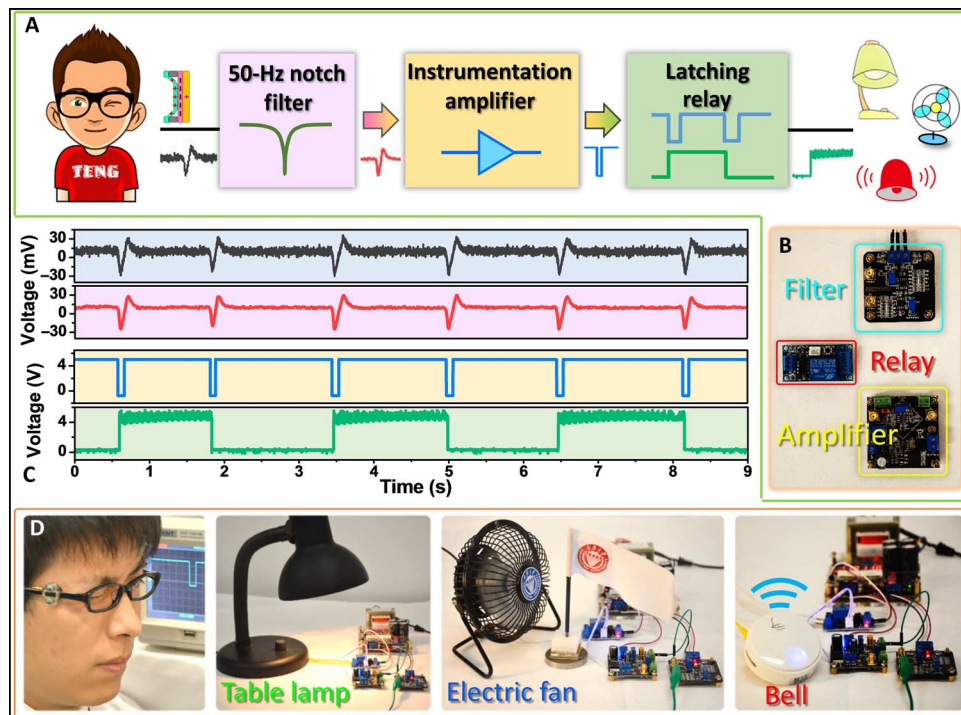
A

TENG

50-Hz notch filter

Instrumentation amplifier

Latching relay

Voltage (mV)
30
0
-30
30
0
-30

Voltage (V)
4
0
4
0

C
0 1 2 3 4 5 6 7 8 9
Time (s)

B

Filter

Relay

Amplifier

D

Table lamp

Electric fan

Bell